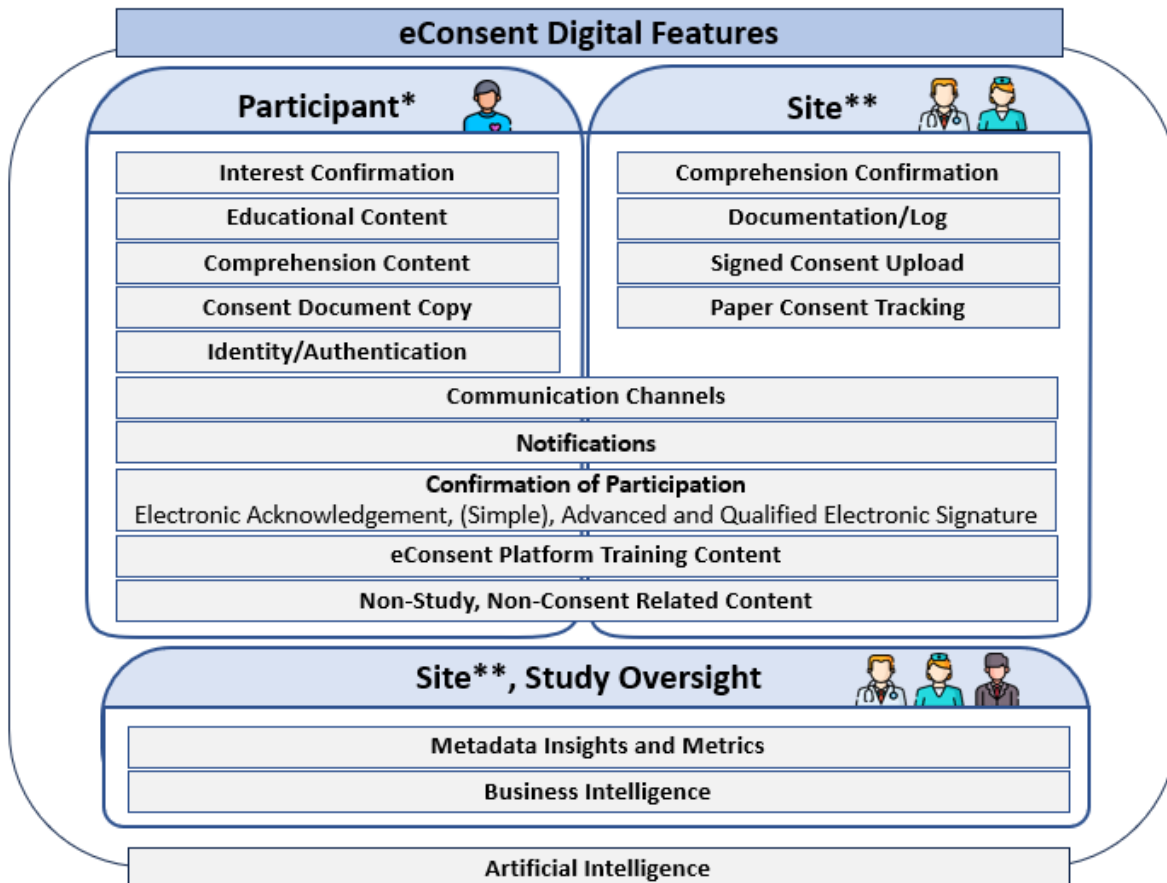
eConsent Digital Features

Participant*

Site**

Interest Confirmation

Educational Content

Comprehension Content

Consent Document Copy

Identity/Authentication

Comprehension Confirmation

Documentation/Log

Signed Consent Upload

Paper Consent Tracking

Communication Channels

Notifications

Confirmation of Participation
Electronic Acknowledgement, (Simple), Advanced and Qualified Electronic Signature

eConsent Platform Training Content

Non-Study, Non-Consent Related Content

Site**, Study Oversight

Metadata Insights and Metrics

Business Intelligence

Artificial Intelligence